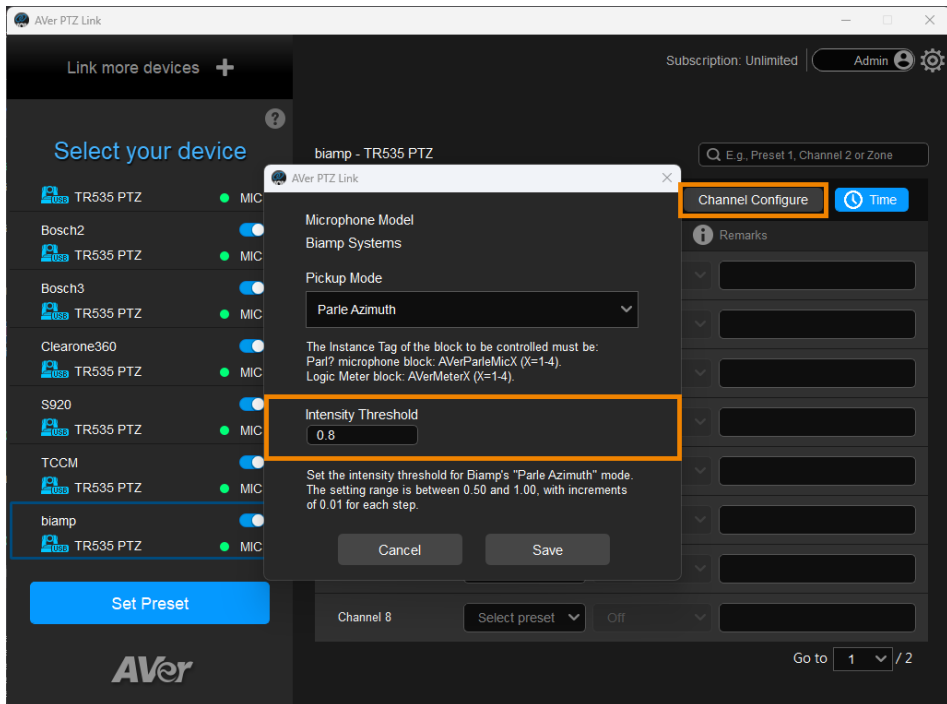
AVer PTZ Link

Link more devices +

Subscription: Unlimited Admin

?

Select your device

USB TR535 PTZ MIC

Bosch2
USB TR535 PTZ MIC

Bosch3
USB TR535 PTZ MIC

Clearone360
USB TR535 PTZ MIC

S920
USB TR535 PTZ MIC

TCCM
USB TR535 PTZ MIC

biamp
USB TR535 PTZ MIC

Set Preset

AVer

biamp - TR535 PTZ

E.g., Preset 1, Channel 2 or Zone

Channel Configure Time

Remarks

Channel 8 Select preset Off

Go to 1 / 2

AVer PTZ Link

Microphone Model
Biamp Systems

Pickup Mode
Parle Azimuth

The Instance Tag of the block to be controlled must be:
Parl? microphone block: AVerParleMicX (X=1-4).
Logic Meter block: AVerMeterX (X=1-4).

Intensity Threshold
0.8

Set the intensity threshold for Biamp's "Parle Azimuth" mode. The setting range is between 0.50 and 1.00, with increments of 0.01 for each step.

Cancel Save